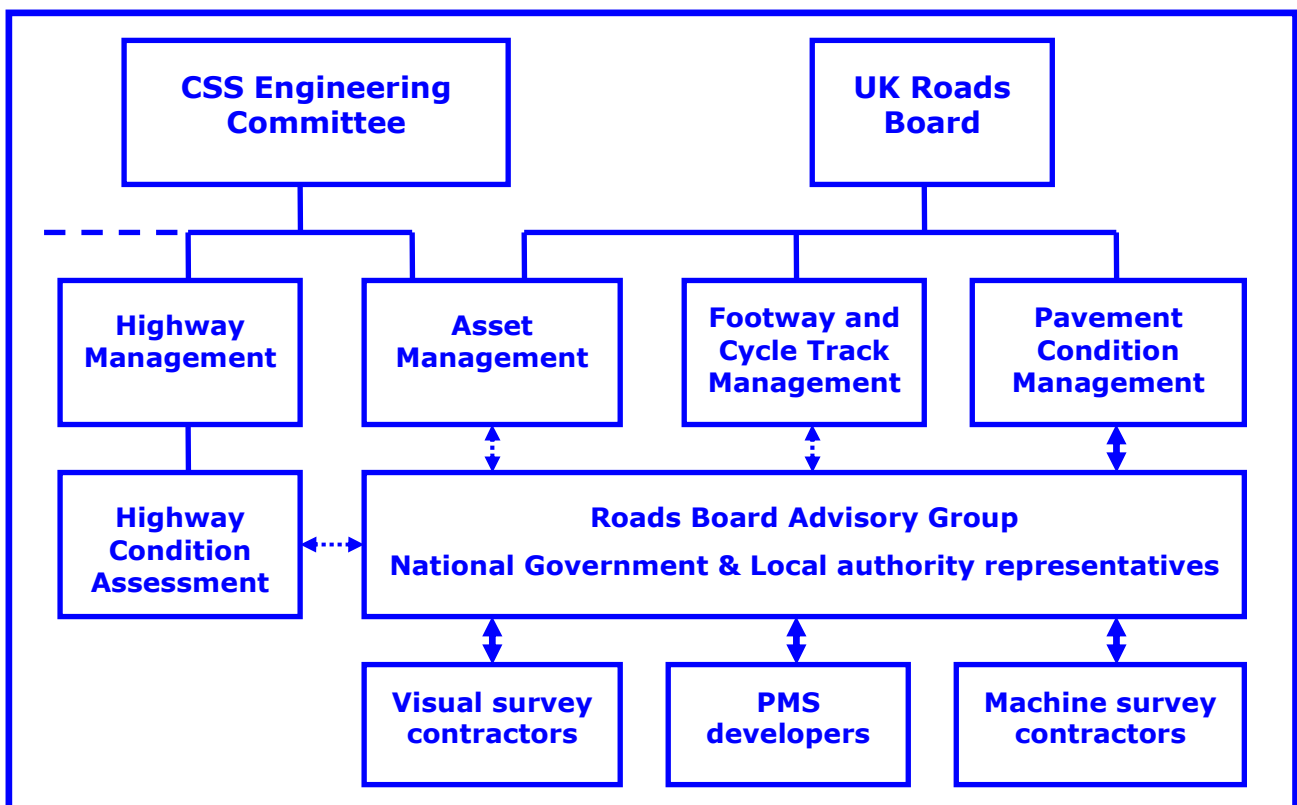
CSS Engineering Committee

UK Roads Board

Highway Management

Asset Management

Footway and Cycle Track Management

Pavement Condition Management

Highway Condition Assessment

Roads Board Advisory Group

National Government & Local authority representatives

Visual survey contractors

PMS developers

Machine survey contractors